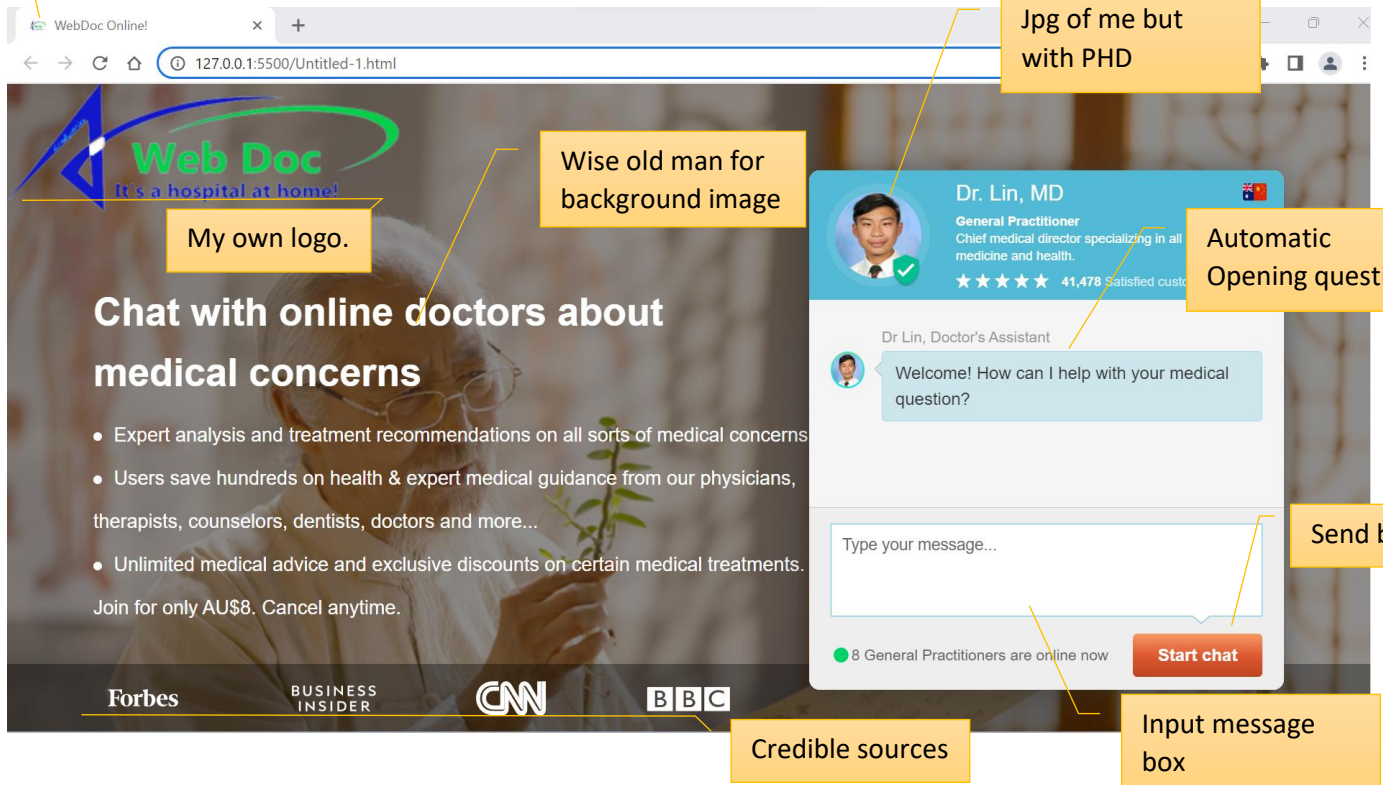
WebDoc Online!

127.0.0.1:5500/Untitled-1.html

Jpg of me but with PHD

Web Doc
It's a hospital at home!

Wise old man for background image

My own logo.

Chat with online doctors about medical concerns

• Expert analysis and treatment recommendations on all sorts of medical concerns

• Users save hundreds on health & expert medical guidance from our physicians, therapists, counselors, dentists, doctors and more...

• Unlimited medical advice and exclusive discounts on certain medical treatments.

Join for only AU$8. Cancel anytime.

Dr. Lin, MD

General Practitioner

Chief medical director specializing in all medicine and health.

★★★★★ 41,478 Satisfied custo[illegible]

Automatic Opening quest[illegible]

Dr Lin, Doctor's Assistant

Welcome! How can I help with your medical question?

Type your message...

Send b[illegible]

8 General Practitioners are online now

Start chat

Forbes

BUSINESS INSIDER

CNN

BBC

Credible sources

Input message box